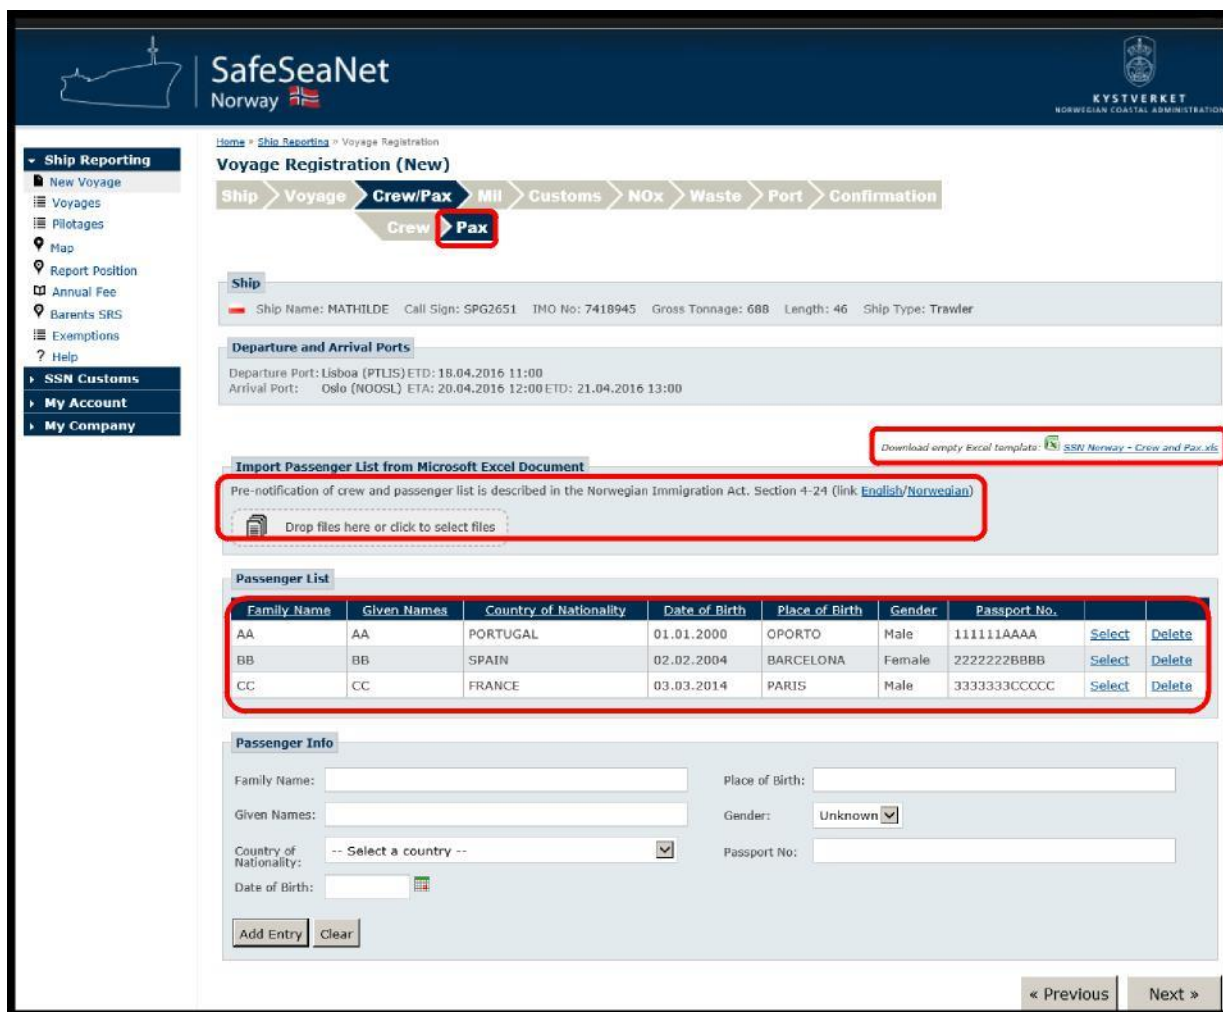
SafeSeaNet
Norway

KYSTVERKET
NORWEGIAN COASTAL ADMINISTRATION

Ship Reporting
New Voyage
Voyages
Pilotages
Map
Report Position
Annual Fee
Barents SRS
Exemptions
Help
SSN Customs
My Account
My Company

Home » Ship Reporting » Voyage Registration

Voyage Registration (New)

Ship Voyage Crew/Pax Mil Customs NOx Waste Port Confirmation

Crew Pax

Ship

Ship Name: MATHILDE Call Sign: SPG2651 IMO No: 7418945 Gross Tonnage: 688 Length: 46 Ship Type: Trawler

Departure and Arrival Ports

Departure Port: Lisboa (PTLIS) ETD: 18.04.2016 11:00
Arrival Port: Oslo (NOOSL) ETA: 20.04.2016 12:00 ETD: 21.04.2016 13:00

Download empty Excel template: SSN Norway - Crew and Pax.xls

Import Passenger List from Microsoft Excel Document

Pre-notification of crew and passenger list is described in the Norwegian Immigration Act. Section 4-24 (link English/Norwegian)

Drop files here or click to select files

Passenger List

| Family Name | Given Names | Country of Nationality | Date of Birth | Place of Birth | Gender | Passport No. | | |
|---|---|---|---|---|---|---|---|---|
| AA | AA | PORTUGAL | 01.01.2000 | OPORTO | Male | 111111AAAA | Select | Delete |
| BB | BB | SPAIN | 02.02.2004 | BARCELONA | Female | 2222222BBBB | Select | Delete |
| CC | CC | FRANCE | 03.03.2014 | PARIS | Male | 3333333CCCCC | Select | Delete |

Passenger Info

Family Name:
Place of Birth:
Given Names:
Gender: Unknown
Country of Nationality: -- Select a country --
Passport No:
Date of Birth:

Add Entry Clear

« Previous Next »